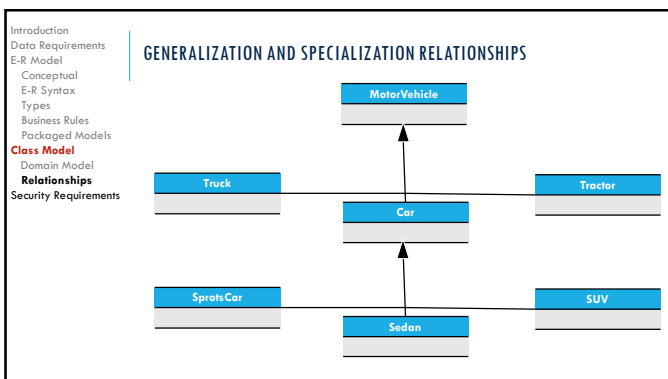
Introduction
Data Requirements
E-R Model
Conceptual
E-R Syntax
Types
Business Rules
Packaged Models
Class Model
Domain Model
Relationships
Security Requirements

GENERALIZATION AND SPECIALIZATION RELATIONSHIPS

MotorVehicle

Truck

Tractor

Car

SprotsCar

SUV

Sedan